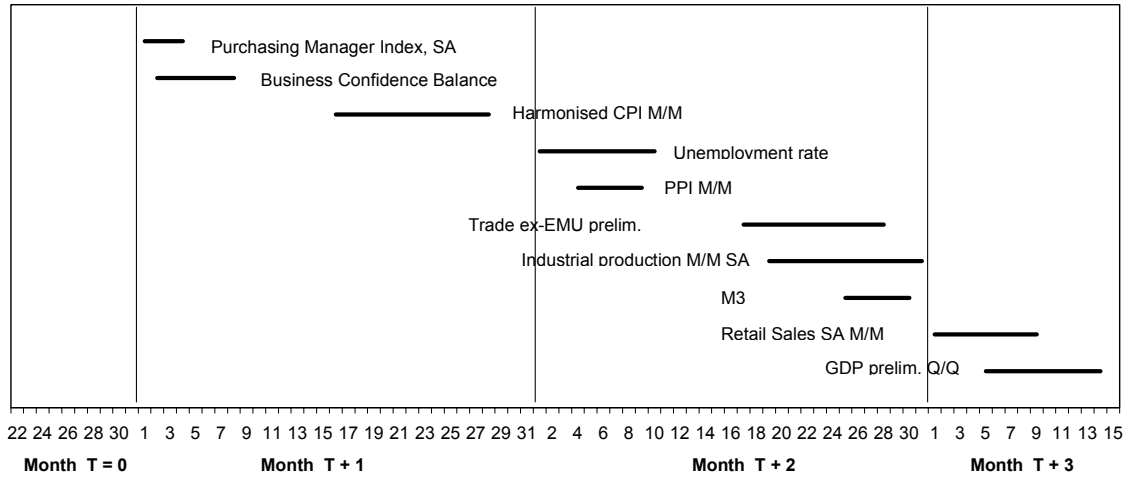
Purchasing Manager Index, SA
Business Confidence Balance
Harmonised CPI M/M
Unemployment rate
PPI M/M
Trade ex-EMU prelim.
Industrial production M/M SA
M3
Retail Sales SA M/M
GDP prelim. Q/Q

22 24 26 28 30 1 3 5 7 9 11 13 15 17 19 21 23 25 27 29 31 2 4 6 8 10 12 14 16 18 20 22 24 26 28 30 1 3 5 7 9 11 13 15

Month T = 0
Month T + 1
Month T + 2
Month T + 3